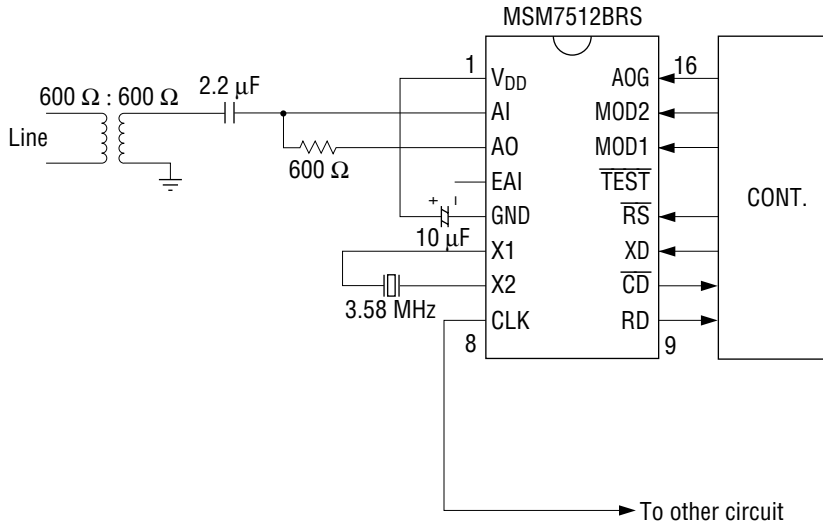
MSM7512BRS

600 Ω : 600 Ω

2.2 μF

Line

600 Ω

+ -

10 μF

3.58 MHz

1

$V_{DD}$

AI

AO

EAI

GND

X1

X2

CLK

8

16

AOG

MOD2

MOD1

$\overline{TEST}$

$\overline{RS}$

XD

$\overline{CD}$

RD

9

CONT.

To other circuit